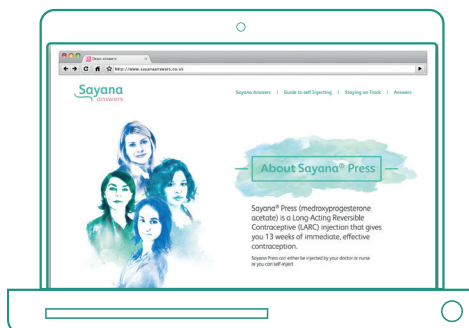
Sayana answers

http://www.sayanaanswers.co.uk

Sayana answers

Sayana Answers | Guide to self injecting | Staying on Track | Answers

About Sayana® Press

Sayana® Press (medroxyprogesterone acetate) is a Long-Acting Reversible Contraceptive (LARC) injection that gives you 13 weeks of immediate, effective contraception.

Sayana Press can either be injected by your doctor or nurse or you can self-inject